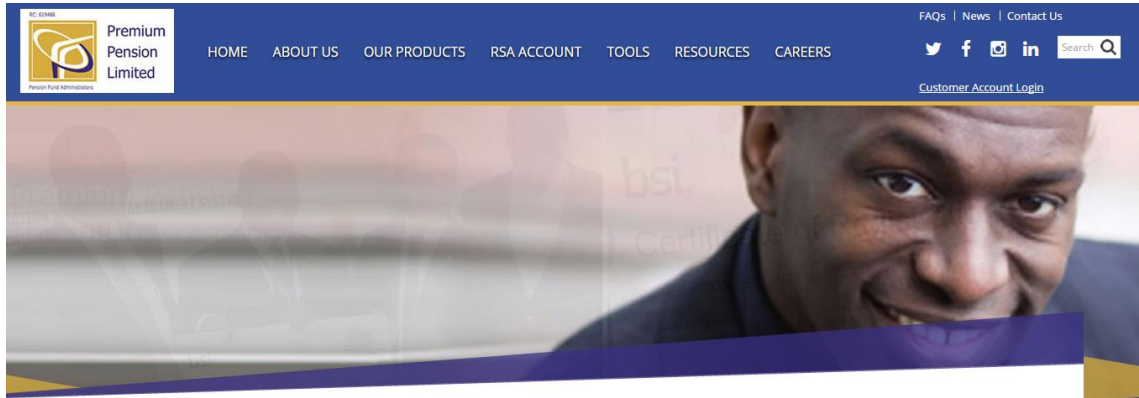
RC: 619488

Premium Pension Limited

Pension Fund Administrators

HOME ABOUT US OUR PRODUCTS RSA ACCOUNT TOOLS RESOURCES CAREERS

FAQs | News | Contact Us

Search

Customer Account Login

Premium Pension

bsi.

Certificate of